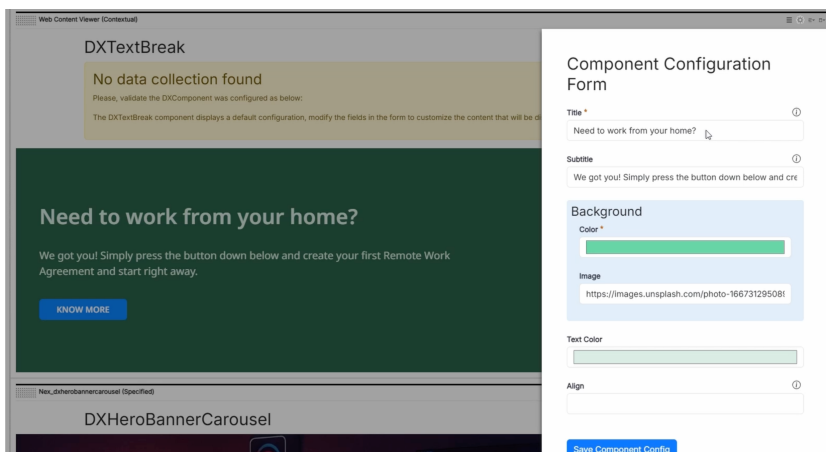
Web Content Viewer (Contextual)

DXTextBreak

No data collection found

Please, validate the DXComponent was configured as below:

The DXTextBreak component displays a default configuration, modify the fields in the form to customize the content that will be di

Need to work from your home?

We got you! Simply press the button down below and create your first Remote Work Agreement and start right away.

KNOW MORE

Nex_dxherobannercarousel (Specified)

DXHeroBannerCarousel

Component Configuration Form

Title *

Need to work from your home?

Subtitle

We got you! Simply press the button down below and cre

Background

Color *

Image

https://images.unsplash.com/photo-16673129508

Text Color

Align

Save Component Config